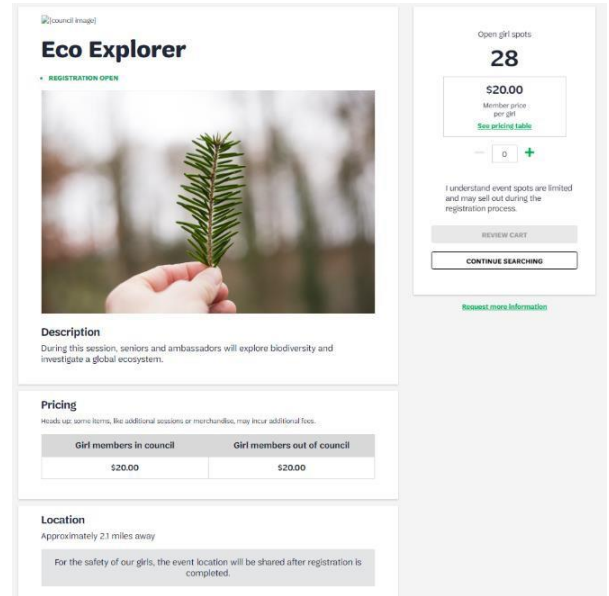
[council image]

Eco Explorer

• REGISTRATION OPEN

Description

During this session, seniors and ambassadors will explore biodiversity and investigate a global ecosystem.

Pricing

Heads up: some items, like additional sessions or merchandise, may incur additional fees.

| Girl members in council | Girl members out of council |
|---|---|
| $20.00 | $20.00 |

Location

Approximately 2.1 miles away

For the safety of our girls, the event location will be shared after registration is completed.

Open girl spots

28

$20.00
Member price per girl
See pricing table

− 0 +

I understand event spots are limited and may sell out during the registration process.

REVIEW CART

CONTINUE SEARCHING

Request more information